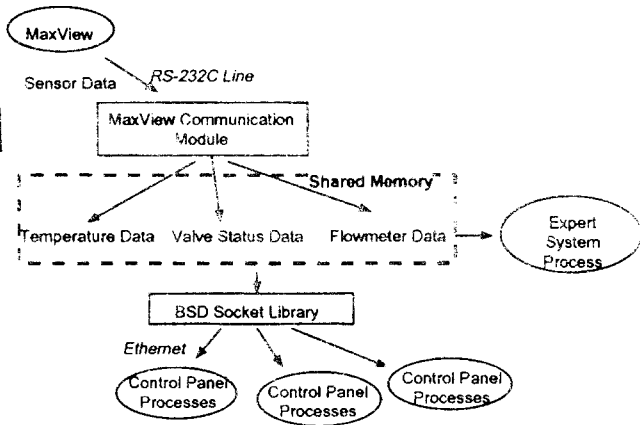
MaxView

Sensor Data

RS-232C Line

MaxView Communication Module

Shared Memory

Temperature Data

Valve Status Data

Flowmeter Data

Expert System Process

BSD Socket Library

Ethernet

Control Panel Processes

Control Panel Processes

Control Panel Processes